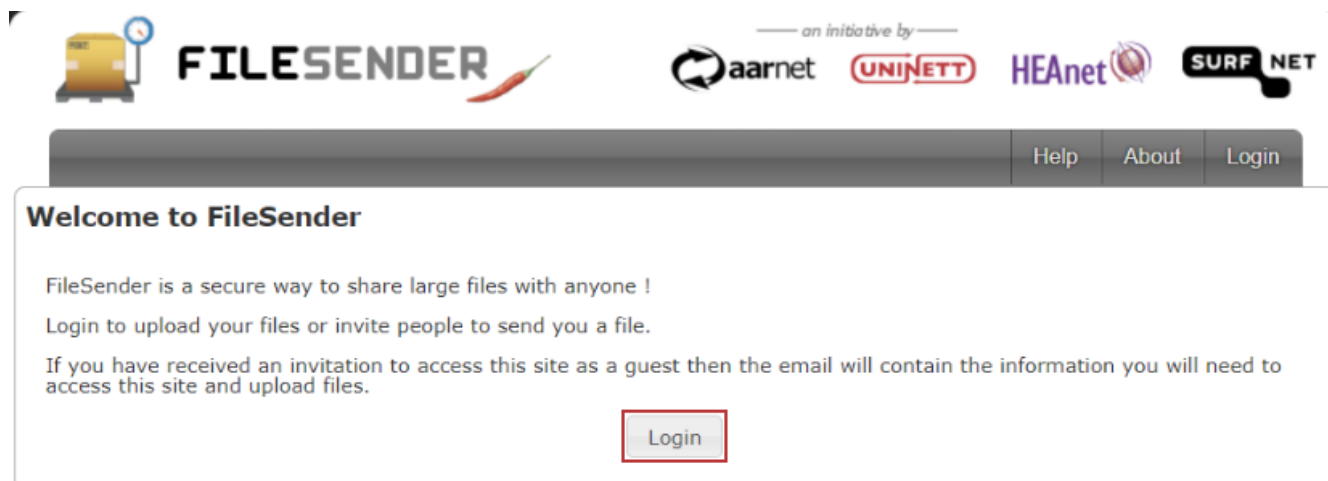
FILESENDER

an initiative by

aarnet UNINETT HEAnet SURF NET

Help About Login

Welcome to FileSender

FileSender is a secure way to share large files with anyone !

Login to upload your files or invite people to send you a file.

If you have received an invitation to access this site as a guest then the email will contain the information you will need to access this site and upload files.

Login